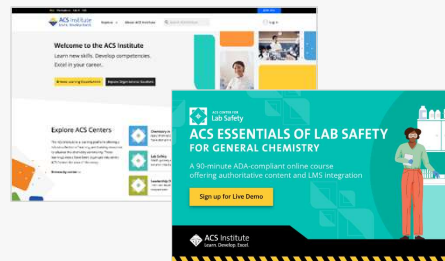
ACS Institute

Explore

About ACS Institute

Log in

Welcome to the ACS Institute

Learn new skills. Develop competencies. Excel in your career.

Browse Learning Experiences

Explore Organization Solutions

Explore ACS Centers

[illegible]

Chemistry in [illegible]

Lab Safety

Leadership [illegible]

ACS CENTER FOR
Lab Safety

ACS ESSENTIALS OF LAB SAFETY
FOR GENERAL CHEMISTRY

A 90-minute ADA-compliant online course offering authoritative content and LMS integration

Sign up for Live Demo

ACS Institute
Learn. Develop. Excel.